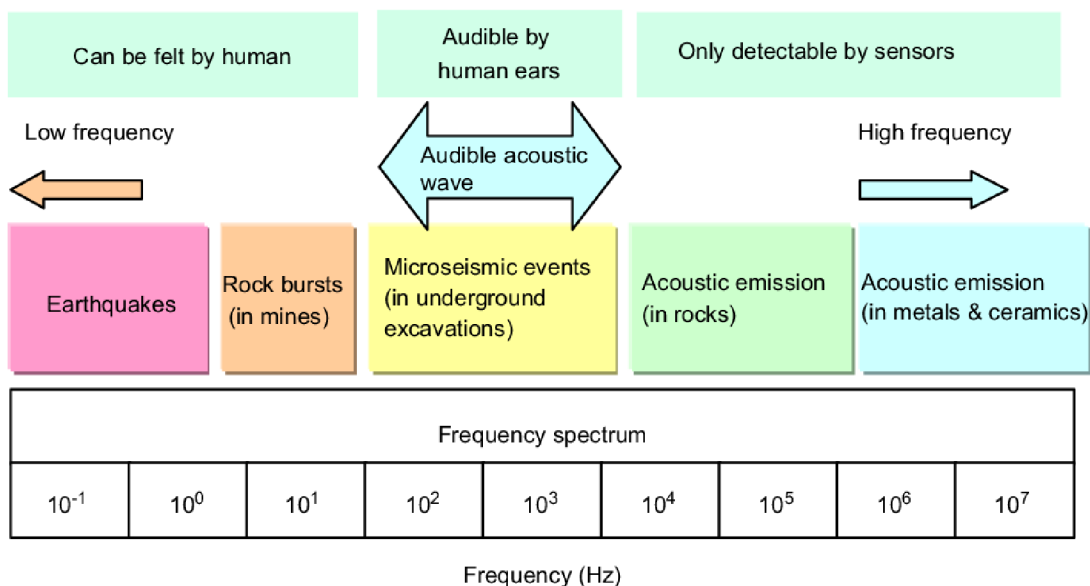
Can be felt by human

Audible by human ears

Only detectable by sensors

Low frequency

Audible acoustic wave

High frequency

Earthquakes

Rock bursts (in mines)

Microseismic events (in underground excavations)

Acoustic emission (in rocks)

Acoustic emission (in metals & ceramics)

| Frequency spectrum | | | | | | | | |
|---|---|---|---|---|---|---|---|---|
| $10^{-1}$ | $10^{0}$ | $10^{1}$ | $10^{2}$ | $10^{3}$ | $10^{4}$ | $10^{5}$ | $10^{6}$ | $10^{7}$ |

Frequency (Hz)